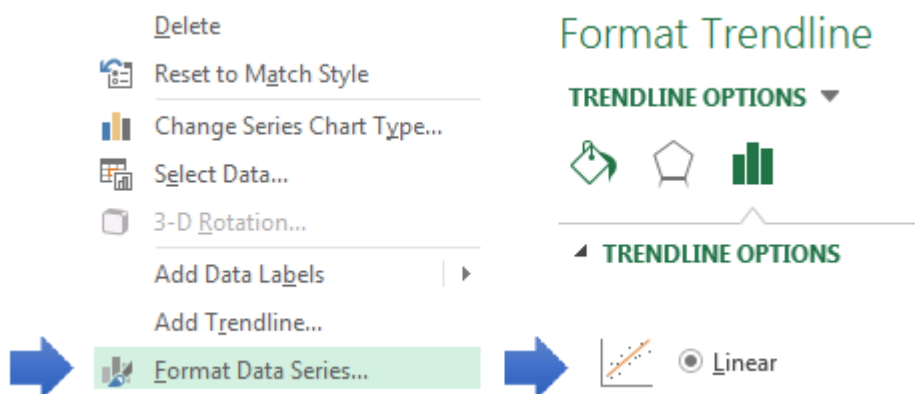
Delete

Reset to Match Style

Change Series Chart Type...

Select Data...

3-D Rotation...

Add Data Labels

Add Trendline...

Format Data Series...

Format Trendline

TRENDLINE OPTIONS

TRENDLINE OPTIONS

Linear